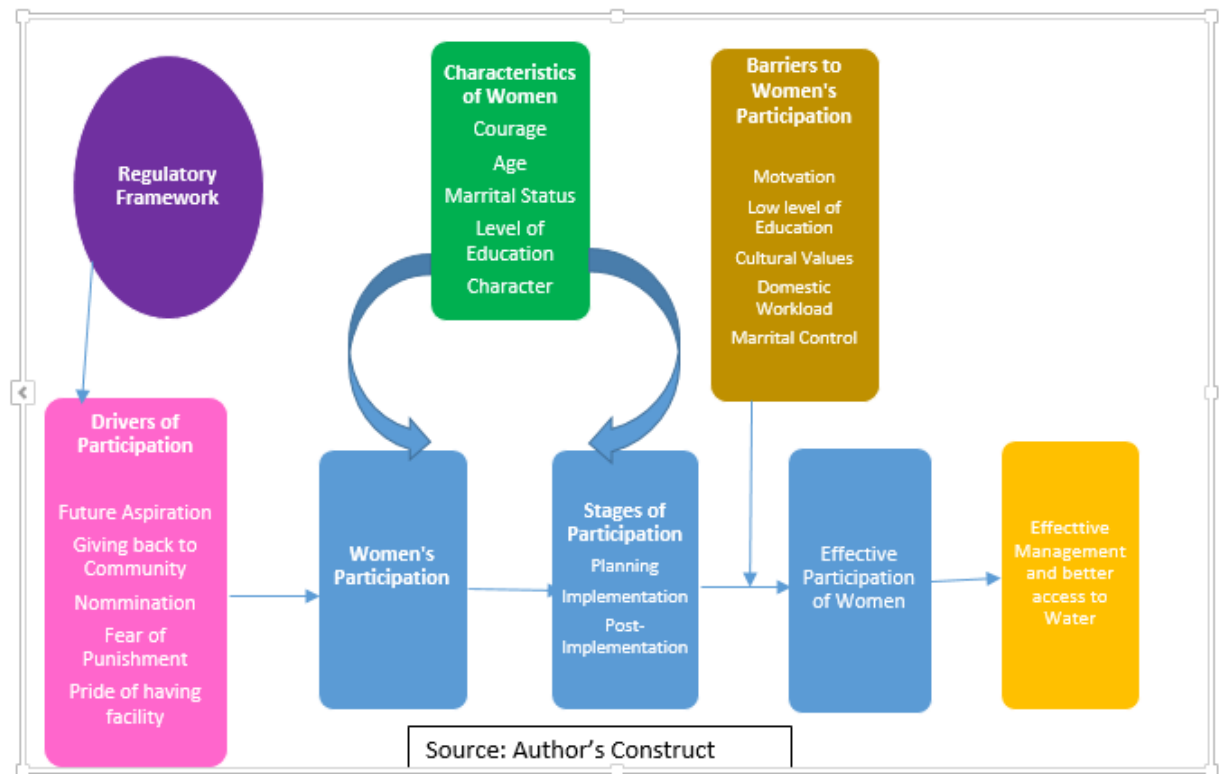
Regulatory Framework

Characteristics of Women
Courage
Age
Marrital Status
Level of Education
Character

Barriers to Women's Participation
Motvation
Low level of Education
Cultural Values
Domestic Workload
Marrital Control

Drivers of Participation
Future Aspiration
Giving back to Community
Nommination
Fear of Punishment
Pride of having facility

Women's Participation

Stages of Participation
Planning
Implementation
Post-Implementation

Effective Participation of Women

Effecttive Management and better access to Water

Source: Author's Construct